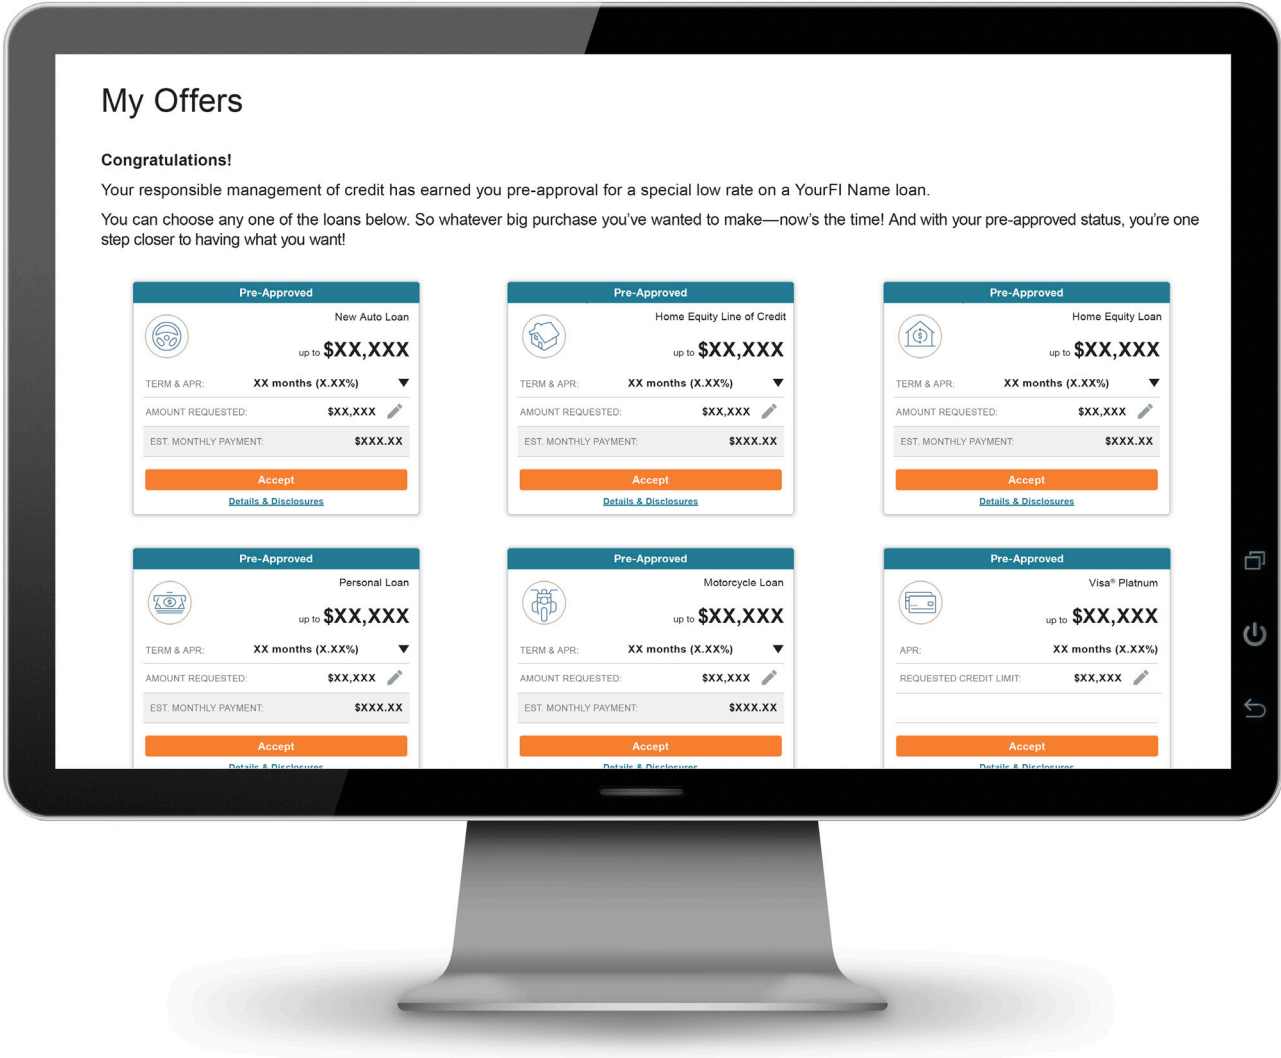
My Offers

Congratulations!

Your responsible management of credit has earned you pre-approval for a special low rate on a YourFI Name loan.

You can choose any one of the loans below. So whatever big purchase you've wanted to make—now's the time! And with your pre-approved status, you're one step closer to having what you want!

Pre-Approved

New Auto Loan

up to $XX,XXX

TERM & APR: XX months (X.XX%)

AMOUNT REQUESTED: $XX,XXX

EST. MONTHLY PAYMENT: $XXX.XX

Accept

Details & Disclosures

Pre-Approved

Home Equity Line of Credit

up to $XX,XXX

TERM & APR: XX months (X.XX%)

AMOUNT REQUESTED: $XX,XXX

EST. MONTHLY PAYMENT: $XXX.XX

Accept

Details & Disclosures

Pre-Approved

Home Equity Loan

up to $XX,XXX

TERM & APR: XX months (X.XX%)

AMOUNT REQUESTED: $XX,XXX

EST. MONTHLY PAYMENT: $XXX.XX

Accept

Details & Disclosures

Pre-Approved

Personal Loan

up to $XX,XXX

TERM & APR: XX months (X.XX%)

AMOUNT REQUESTED: $XX,XXX

EST. MONTHLY PAYMENT: $XXX.XX

Accept

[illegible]

Pre-Approved

Motorcycle Loan

up to $XX,XXX

TERM & APR: XX months (X.XX%)

AMOUNT REQUESTED: $XX,XXX

EST. MONTHLY PAYMENT: $XXX.XX

Accept

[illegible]

Pre-Approved

Visa® Platnum

up to $XX,XXX

APR: XX months (X.XX%)

REQUESTED CREDIT LIMIT: $XX,XXX

Accept

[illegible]